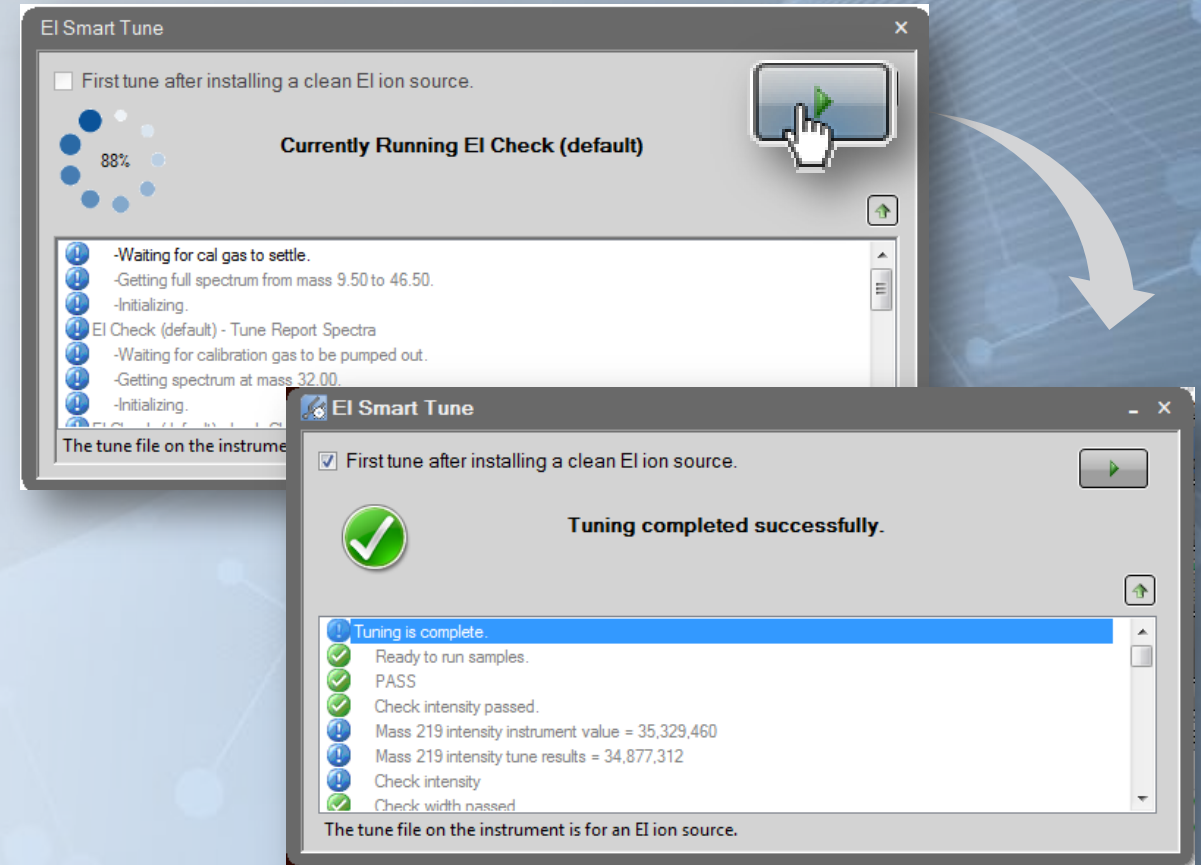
EI Smart Tune

First tune after installing a clean EI ion source.

88%

Currently Running EI Check (default)

-Waiting for cal gas to settle.
-Getting full spectrum from mass 9.50 to 46.50.
-Initializing.
EI Check (default) - Tune Report Spectra
-Waiting for calibration gas to be pumped out.
-Getting spectrum at mass 32.00.
-Initializing.
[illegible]

The tune file on the instrume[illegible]

EI Smart Tune

First tune after installing a clean EI ion source.

Tuning completed successfully.

Tuning is complete.
Ready to run samples.
PASS
Check intensity passed.
Mass 219 intensity instrument value = 35,329,460
Mass 219 intensity tune results = 34,877,312
Check intensity
Check width passed

The tune file on the instrument is for an EI ion source.